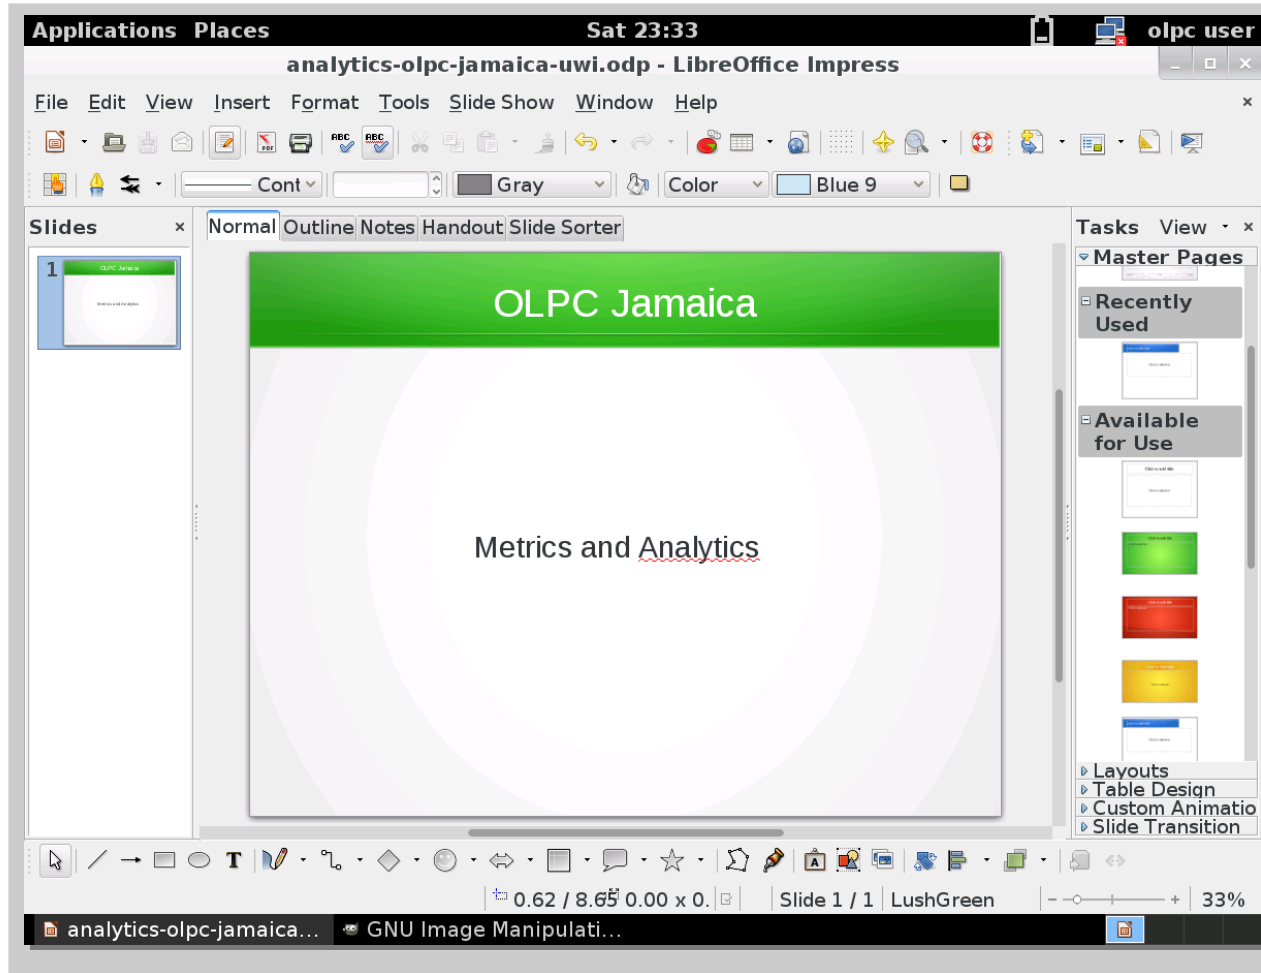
Applications Places Sat 23:33 olpc user

analytics-olpc-jamaica-uwi.odp - LibreOffice Impress

File Edit View Insert Format Tools Slide Show Window Help

Cont Gray Color Blue 9

Slides

1 OLPC Jamaica Metrics and Analytics

Normal Outline Notes Handout Slide Sorter

OLPC Jamaica

Metrics and Analytics

Tasks View

Master Pages

Recently Used

Available for Use

Layouts

Table Design

Custom Animatio

Slide Transition

0.62 / 8.65 0.00 x 0. Slide 1 / 1 LushGreen 33%

analytics-olpc-jamaica... GNU Image Manipulati...